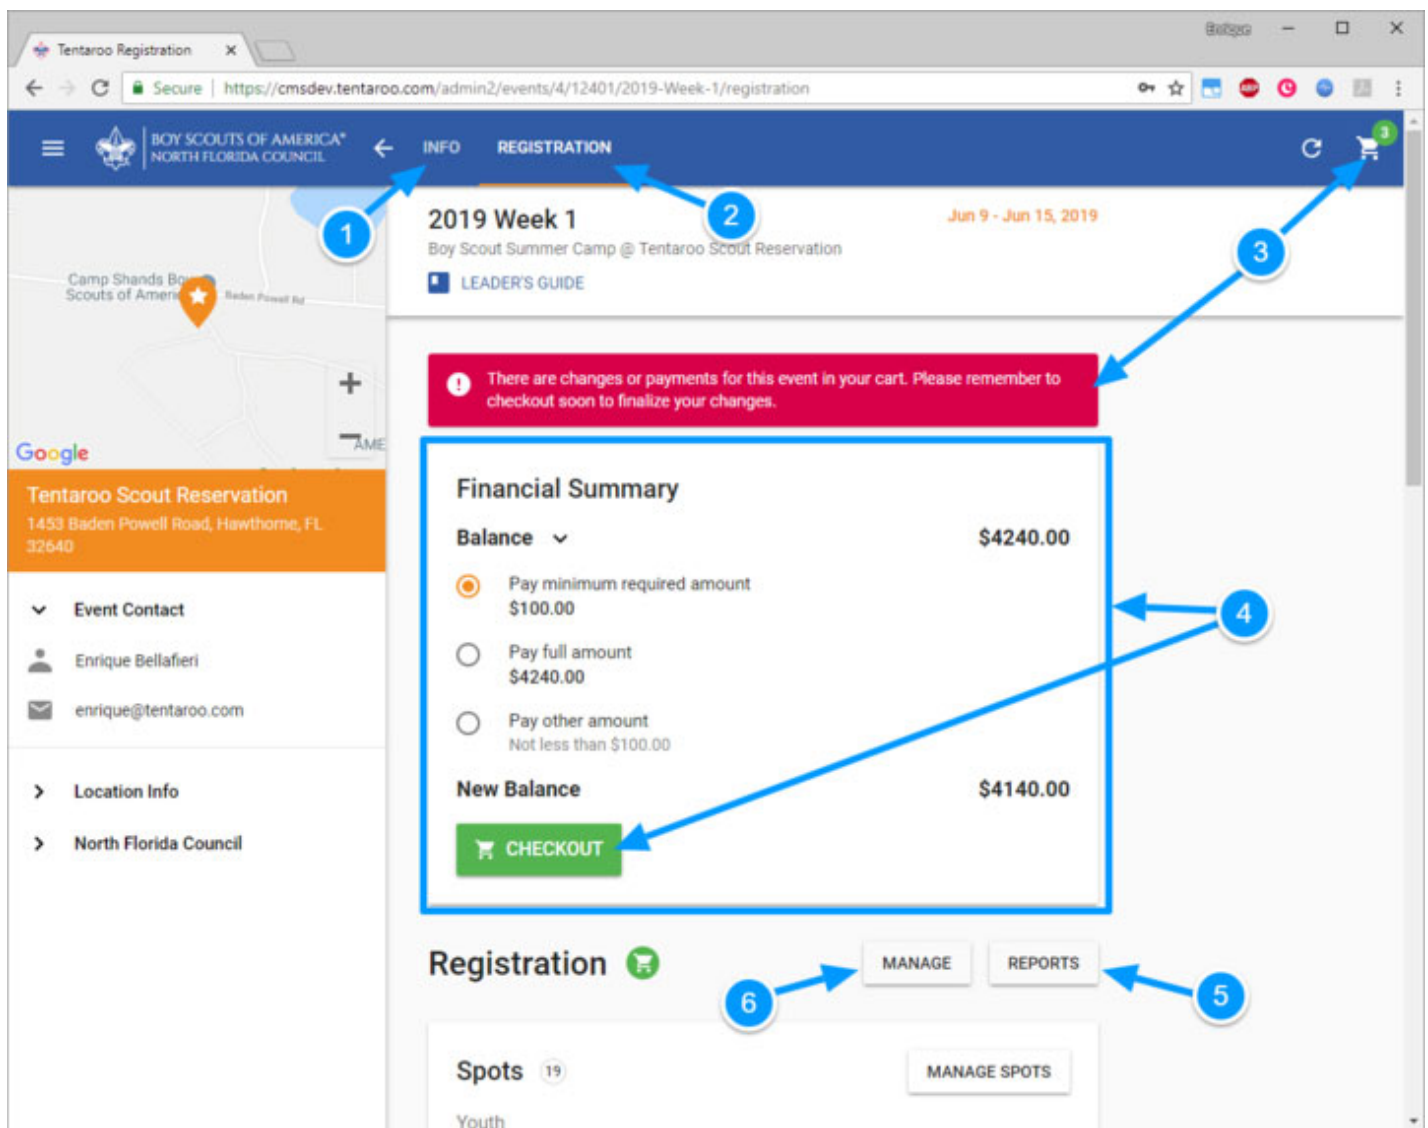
Tentaroo Registration ×

Enrique

Secure | https://cmsdev.tentaroo.com/admin2/events/4/12401/2019-Week-1/registration

BOY SCOUTS OF AMERICA® NORTH FLORIDA COUNCIL

INFO REGISTRATION

3

1 2 3

Camp Shands Boy Scouts of America

Baden Powell Rd

+

−

Google

Tentaroo Scout Reservation
1453 Baden Powell Road, Hawthorne, FL 32640

Event Contact

Enrique Bellafieri

enrique@tentaroo.com

Location Info

North Florida Council

2019 Week 1

Jun 9 - Jun 15, 2019

Boy Scout Summer Camp @ Tentaroo Scout Reservation

LEADER'S GUIDE

There are changes or payments for this event in your cart. Please remember to checkout soon to finalize your changes.

Financial Summary

Balance $4240.00

Pay minimum required amount
$100.00

Pay full amount
$4240.00

Pay other amount
Not less than $100.00

New Balance $4140.00

CHECKOUT

4

Registration

6 MANAGE REPORTS 5

Spots 19 MANAGE SPOTS

Youth